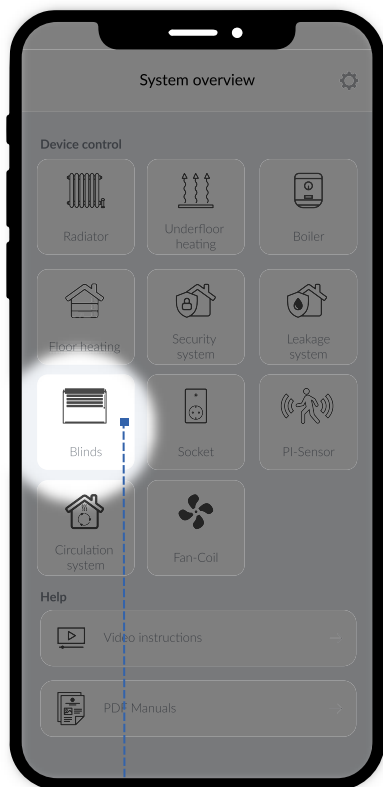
System overview

Device control

Radiator

Underfloor heating

Boiler

Floor heating

Security system

Leakage system

Blinds

Socket

PI-Sensor

Circulation system

Fan-Coil

Help

Video instructions

PDF Manuals